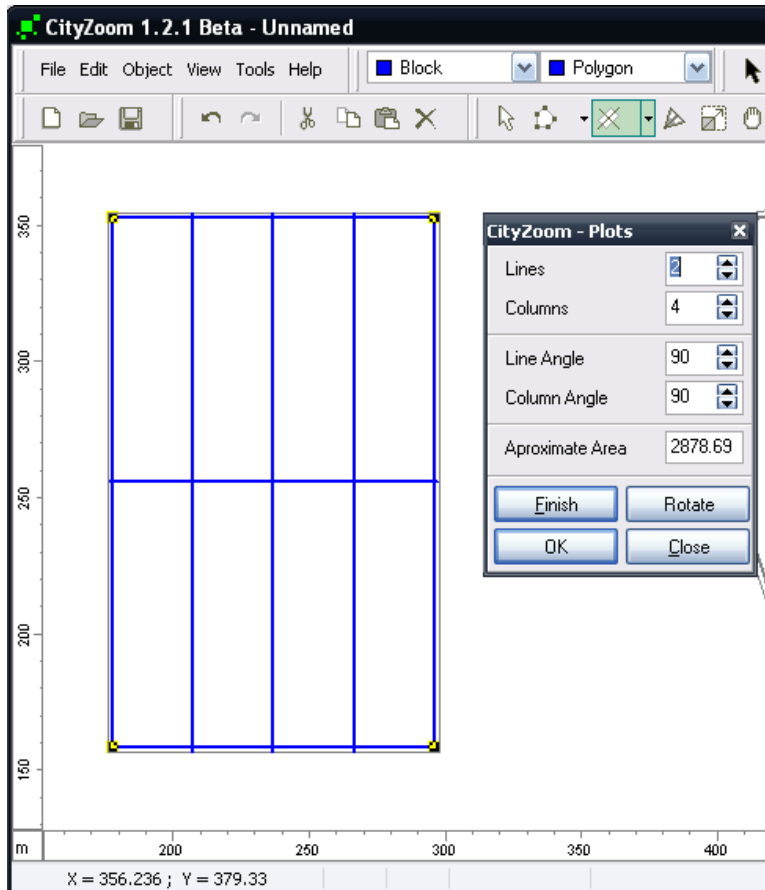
CityZoom 1.2.1 Beta - Unnamed

File Edit Object View Tools Help

Block

Polygon

350

300

250

200

150

CityZoom - Plots

| Lines | 2 |
|---|---|
| Columns | 4 |
| Line Angle | 90 |
| Column Angle | 90 |
| Aproximate Area | 2878.69 |

Finish Rotate

OK Close

m 200 250 300 350 400

X = 356.236 ; Y = 379.33